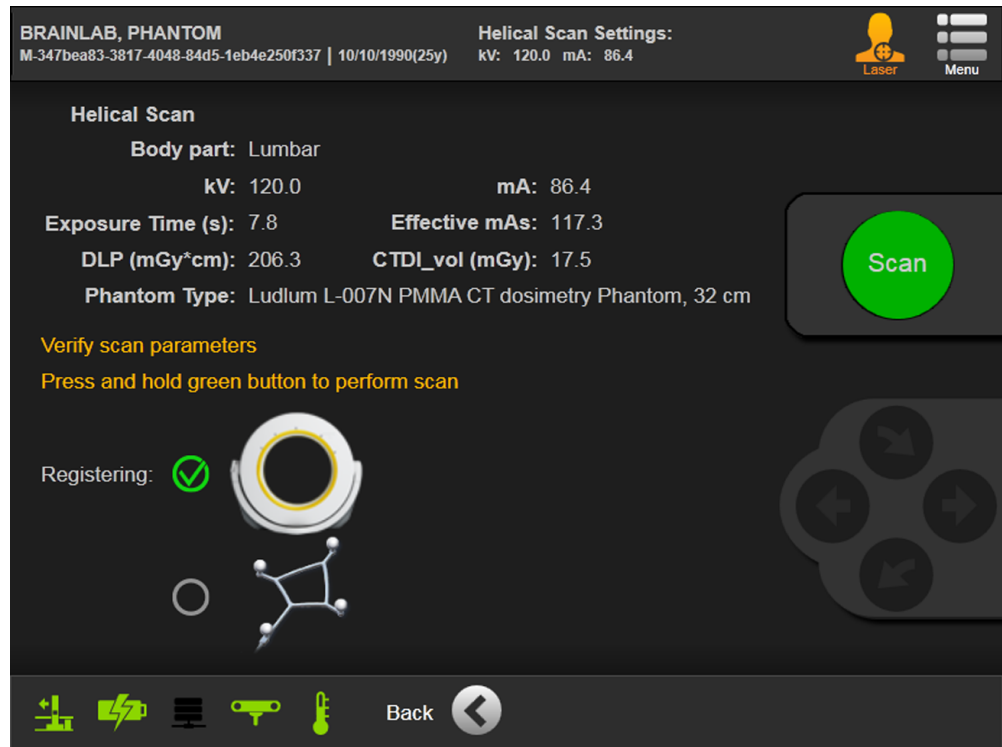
BRAINLAB, PHANTOM
M-347bea83-3817-4048-84d5-1eb4e250f337 | 10/10/1990(25y)

Helical Scan Settings:
kV: 120.0 mA: 86.4

Laser
Menu

Helical Scan
Body part: Lumbar
kV: 120.0 mA: 86.4
Exposure Time (s): 7.8 Effective mAs: 117.3
DLP (mGy*cm): 206.3 CTDI_vol (mGy): 17.5
Phantom Type: Ludlum L-007N PMMA CT dosimetry Phantom, 32 cm

Scan

Verify scan parameters
Press and hold green button to perform scan

Registering:

Back